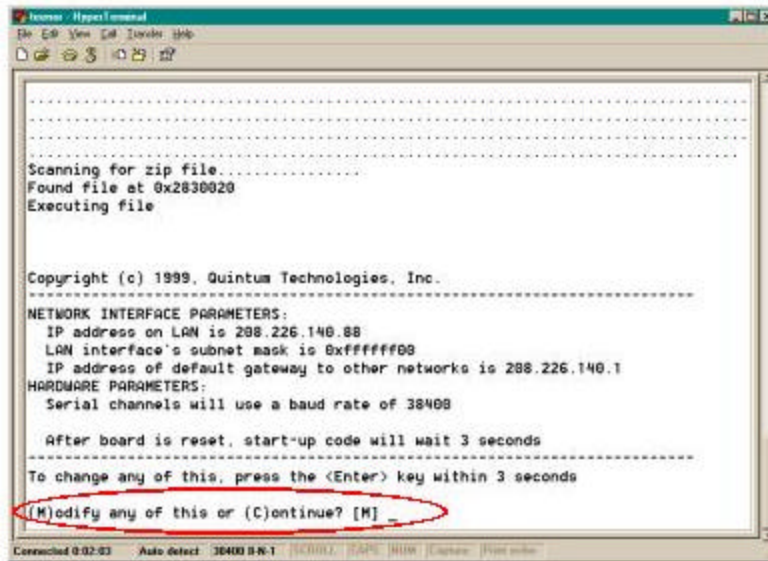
tenor - HyperTerminal
File Edit View Call Transfer Help

..............................................................................
..............................................................................
..............................................................................
..............................................................................
Scanning for zip file................
Found file at 0x2830020
Executing file

Copyright (c) 1999, Quintum Technologies, Inc.
----------------------------------------------------------------------
NETWORK INTERFACE PARAMETERS:
IP address on LAN is 208.226.140.88
LAN interface's subnet mask is 0xffffff00
IP address of default gateway to other networks is 208.226.140.1
HARDWARE PARAMETERS:
Serial channels will use a baud rate of 38400

After board is reset, start-up code will wait 3 seconds
----------------------------------------------------------------------
To change any of this, press the <Enter> key within 3 seconds

(M)odify any of this or (C)ontinue? [M] _

Connected 0:02:03 Auto detect 38400 8-N-1 SCROLL CAPS NUM Capture Print echo